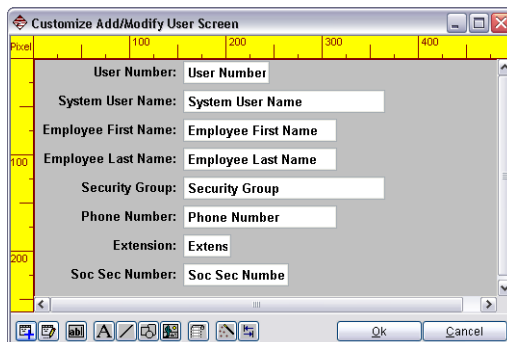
Customize Add/Modify User Screen

Pixel 100 200 300 400

100

200

User Number: User Number

System User Name: System User Name

Employee First Name: Employee First Name

Employee Last Name: Employee Last Name

Security Group: Security Group

Phone Number: Phone Number

Extension: Extens

Soc Sec Number: Soc Sec Numbe

abl A

Ok Cancel